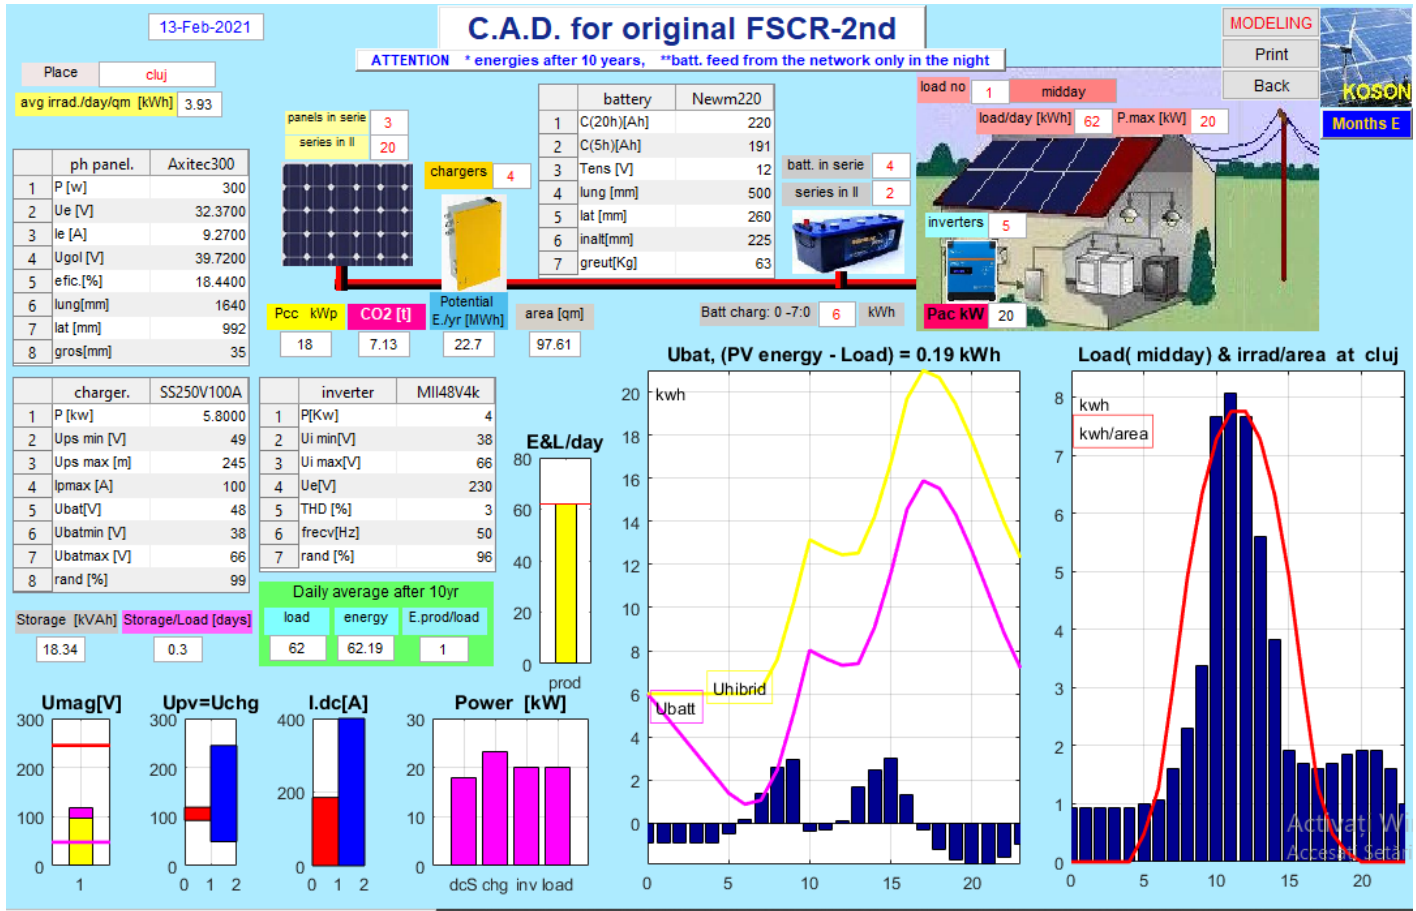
13-Feb-2021

C.A.D. for original FSCR-2nd

ATTENTION * energies after 10 years, **batt. feed from the network only in the night

MODELING
Print
Back
KOSON
Months E

Place cluj
avg irrad./day/qm [kWh] 3.93

panels in serie 3
series in ll 20

chargers 4

| | ph panel. | Axitec300 |
|---|---|---|
| 1 | P [w] | 300 |
| 2 | Ue [V] | 32.3700 |
| 3 | Ie [A] | 9.2700 |
| 4 | Ugol [V] | 39.7200 |
| 5 | efic.[%] | 18.4400 |
| 6 | lung[mm] | 1640 |
| 7 | lat [mm] | 992 |
| 8 | gros[mm] | 35 |

| | battery | Newm220 |
|---|---|---|
| 1 | C(20h)[Ah] | 220 |
| 2 | C(5h)[Ah] | 191 |
| 3 | Tens [V] | 12 |
| 4 | lung [mm] | 500 |
| 5 | lat [mm] | 260 |
| 6 | inalt[mm] | 225 |
| 7 | greut[Kg] | 63 |

batt. in serie 4
series in ll 2

load no 1 midday
load/day [kWh] 62 P.max [kW] 20
inverters 5
Pac kW 20

Pcc kWp 18
CO2 [t] 7.13
Potential E./yr [MWh] 22.7
area [qm] 97.61

Batt charg: 0 -7:0 6 kWh

| | charger. | SS250V100A |
|---|---|---|
| 1 | P [kw] | 5.8000 |
| 2 | Ups min [V] | 49 |
| 3 | Ups max [m] | 245 |
| 4 | Ipmax [A] | 100 |
| 5 | Ubat[V] | 48 |
| 6 | Ubatmin [V] | 38 |
| 7 | Ubatmax [V] | 66 |
| 8 | rand [%] | 99 |

| | inverter | MII48V4k |
|---|---|---|
| 1 | P[Kw] | 4 |
| 2 | Ui min[V] | 38 |
| 3 | Ui max[V] | 66 |
| 4 | Ue[V] | 230 |
| 5 | THD [%] | 3 |
| 6 | frecv[Hz] | 50 |
| 7 | rand [%] | 96 |

Storage [kVAh] 18.34
Storage/Load [days] 0.3

Daily average after 10yr
load 62
energy 62.19
E.prod/load 1

E&L/day
80 60 40 20 0
prod

Ubat, (PV energy - Load) = 0.19 kWh
kwh
20 18 16 14 12 10 8 6 4 2 0
Uhibrid
Ubatt
0 5 10 15 20

Load( midday) & irrad/area at cluj
kwh
kwh/area
8 7 6 5 4 3 2 1 0
0 5 10 15 20

Umag[V]
300 200 100 0
1

Upv=Uchg
300 200 100 0
0 1 2

I.dc[A]
400 200 0
0 1 2

Power [kW]
30 20 10 0
dcS chg inv load

Activat W
Accesați Setăr